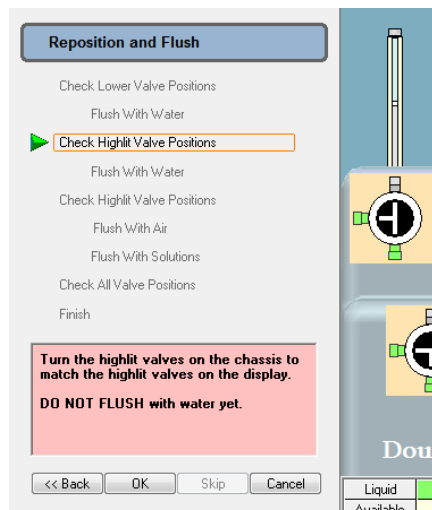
Reposition and Flush

Check Lower Valve Positions

Flush With Water

Check Highlit Valve Positions

Flush With Water

Check Highlit Valve Positions

Flush With Air

Flush With Solutions

Check All Valve Positions

Finish

Turn the highlit valves on the chassis to match the highlit valves on the display.

DO NOT FLUSH with water yet.

<< Back
OK
Skip
Cancel

Dou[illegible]

Liquid
Available